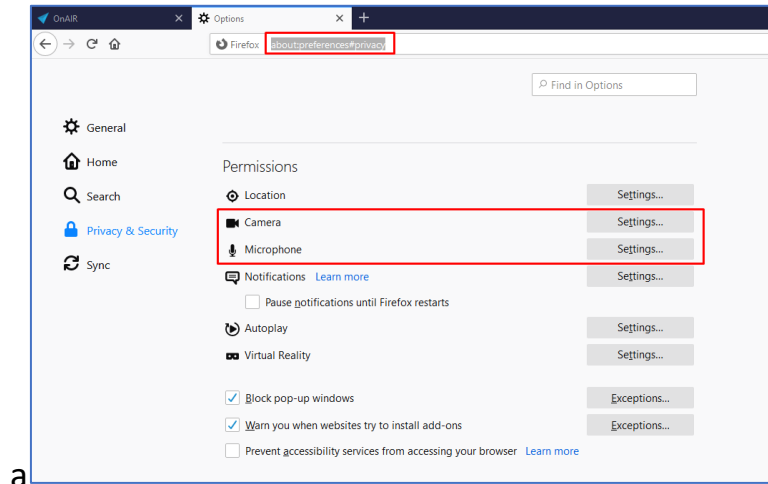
OnAIR ×
Options ×
+

Firefox about:preferences#privacy

Find in Options

General
Home
Search
Privacy & Security
Sync

Permissions

Location Settings...
Camera Settings...
Microphone Settings...
Notifications Learn more Settings...
Pause notifications until Firefox restarts
Autoplay Settings...
Virtual Reality Settings...

Block pop-up windows Exceptions...
Warn you when websites try to install add-ons Exceptions...
Prevent accessibility services from accessing your browser Learn more

a